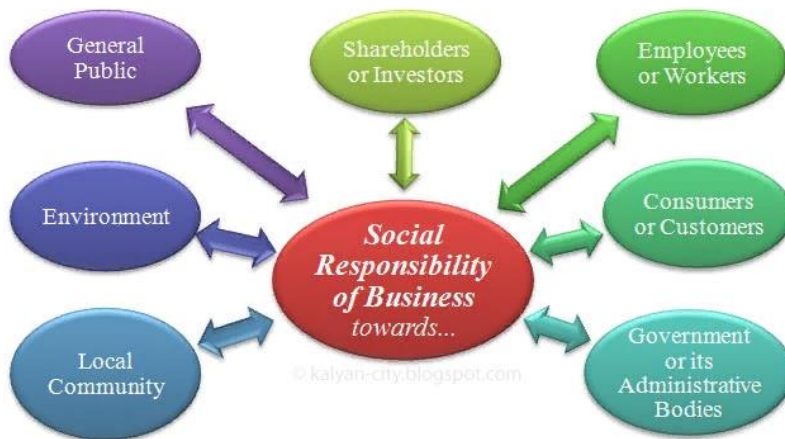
General Public

Shareholders or Investors

Employees or Workers

Environment

Social Responsibility of Business towards...

Consumers or Customers

Local Community

© kalyan-city.blogspot.com

Government or its Administrative Bodies